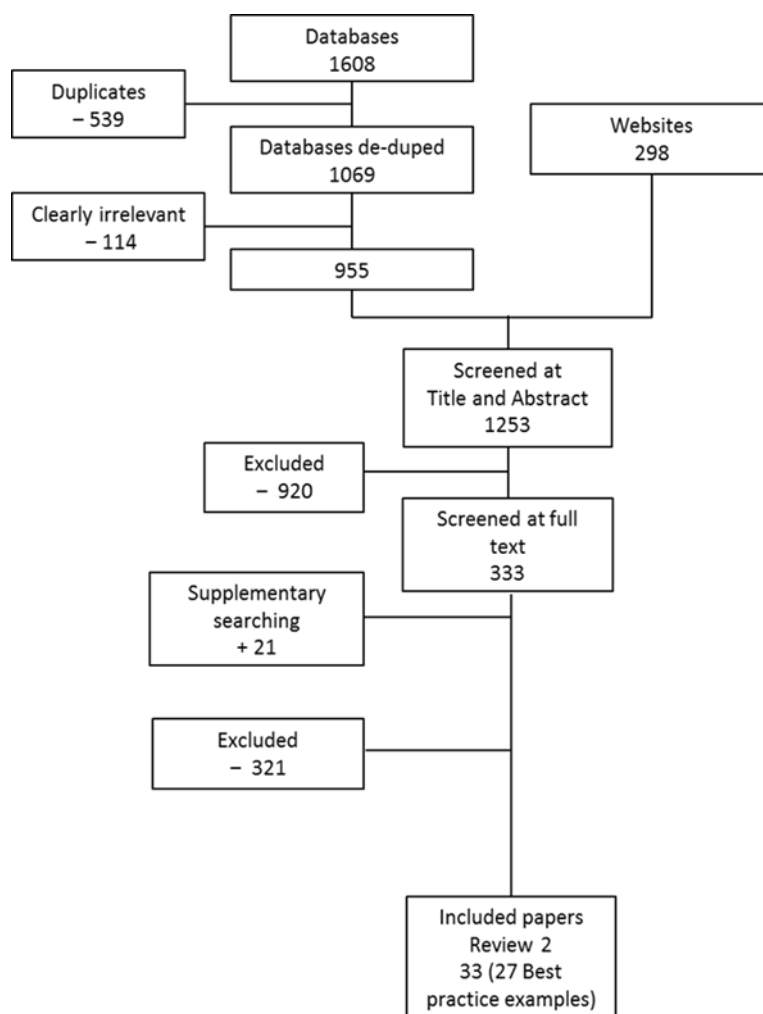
Databases
1608

Duplicates
– 539

Databases de-duped
1069

Websites
298

Clearly irrelevant
– 114

955

Screened at
Title and Abstract
1253

Excluded
– 920

Screened at full
text
333

Supplementary
searching
+ 21

Excluded
– 321

Included papers
Review 2
33 (27 Best
practice examples)